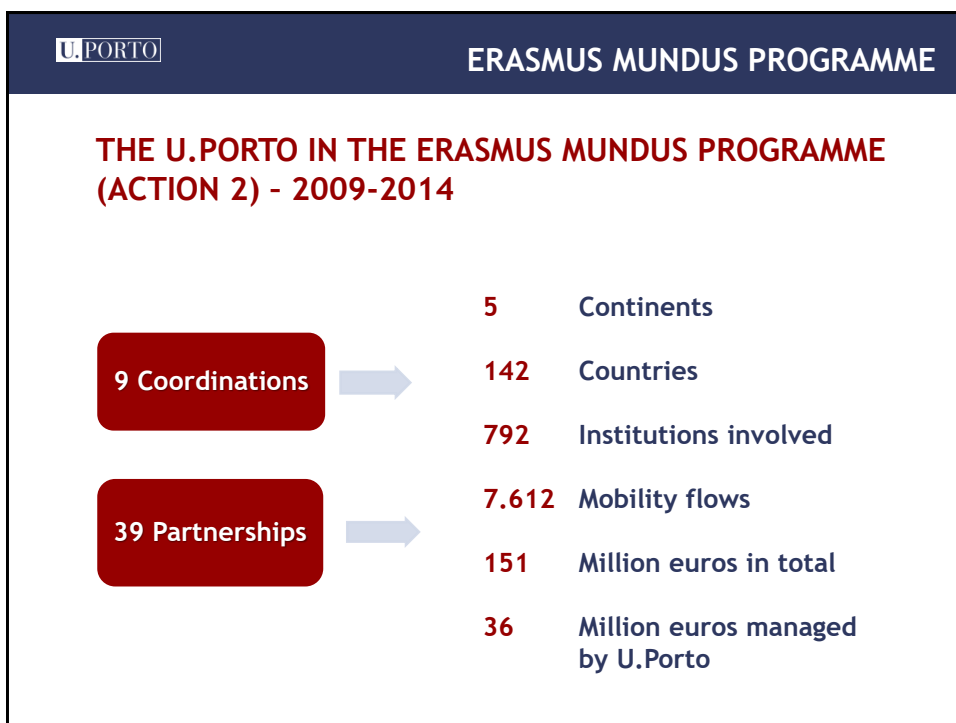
U.PORTO

ERASMUS MUNDUS PROGRAMME

THE U.PORTO IN THE ERASMUS MUNDUS PROGRAMME (ACTION 2) – 2009-2014

9 Coordinations

39 Partnerships

5 Continents

142 Countries

792 Institutions involved

7.612 Mobility flows

151 Million euros in total

36 Million euros managed by U.Porto